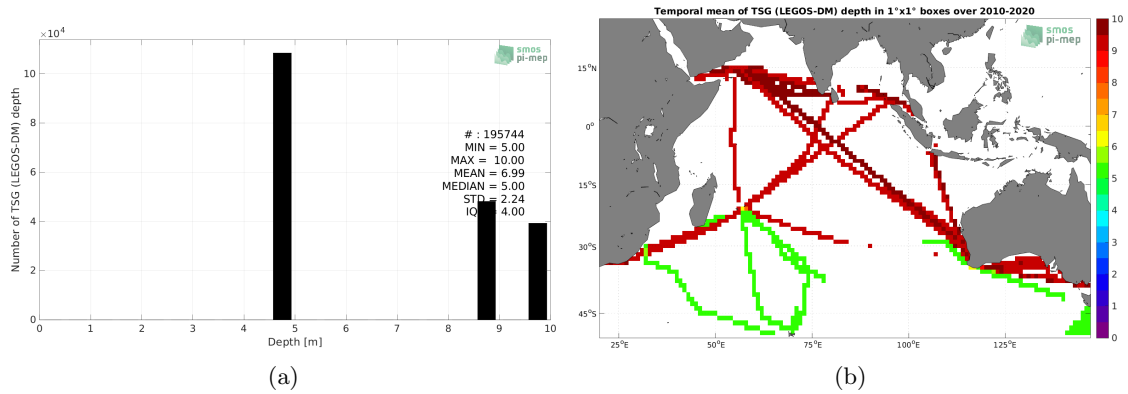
$\times10^4$

smos pi-mep

Number of TSG (LEGOS-DM) depth

10
8
6
4
2
0

# : 195744
MIN = 5.00
MAX = 10.00
MEAN = 6.99
MEDIAN = 5.00
STD = 2.24
IQ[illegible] 4.00

0 1 2 3 4 5 6 7 8 9 10
Depth [m]

(a)

Temporal mean of TSG (LEGOS-DM) depth in 1°x1° boxes over 2010-2020

smos pi-mep

15$^o$N
0$^o$
15$^o$S
30$^o$S
45$^o$S

25$^o$E 50$^o$E 75$^o$E 100$^o$E 125$^o$E

10
9
8
7
6
5
4
3
2
1
0

(b)